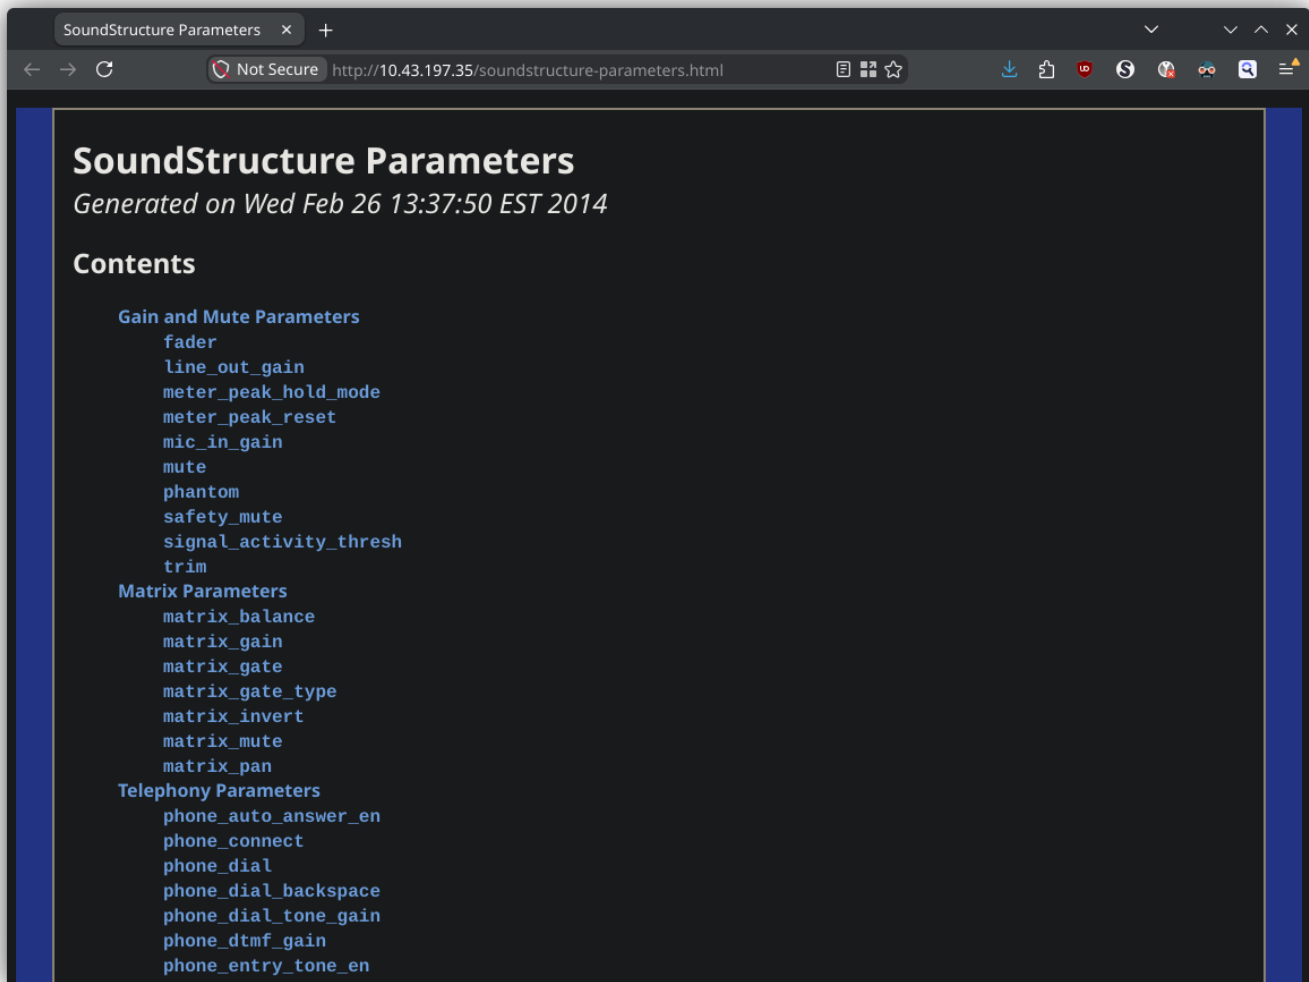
SoundStructure Parameters ×
+

Not Secure http://10.43.197.35/soundstructure-parameters.html

SoundStructure Parameters

Generated on Wed Feb 26 13:37:50 EST 2014

Contents

Gain and Mute Parameters
fader
line_out_gain
meter_peak_hold_mode
meter_peak_reset
mic_in_gain
mute
phantom
safety_mute
signal_activity_thresh
trim
Matrix Parameters
matrix_balance
matrix_gain
matrix_gate
matrix_gate_type
matrix_invert
matrix_mute
matrix_pan
Telephony Parameters
phone_auto_answer_en
phone_connect
phone_dial
phone_dial_backspace
phone_dial_tone_gain
phone_dtmf_gain
phone_entry_tone_en